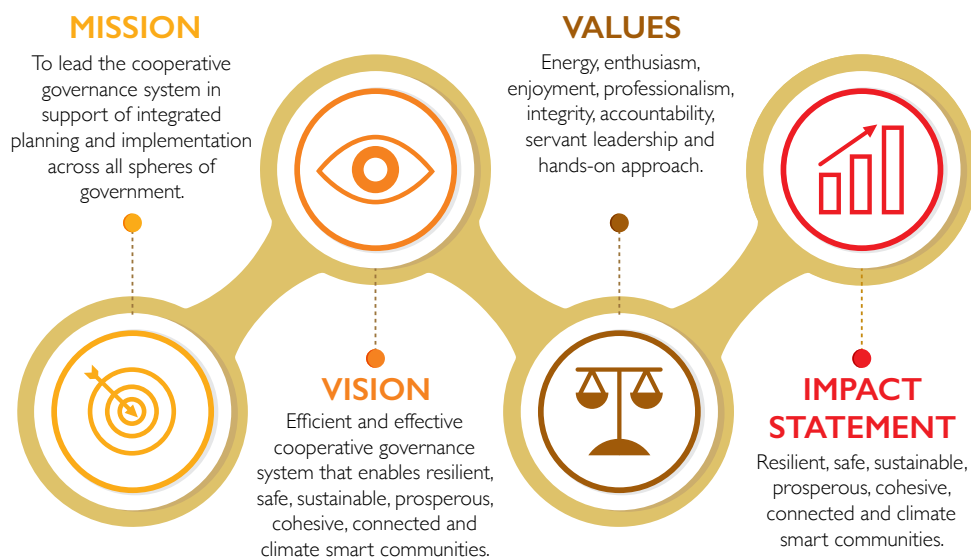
MISSION

To lead the cooperative governance system in support of integrated planning and implementation across all spheres of government.

VALUES

Energy, enthusiasm, enjoyment, professionalism, integrity, accountability, servant leadership and hands-on approach.

VISION

Efficient and effective cooperative governance system that enables resilient, safe, sustainable, prosperous, cohesive, connected and climate smart communities.

IMPACT STATEMENT

Resilient, safe, sustainable, prosperous, cohesive, connected and climate smart communities.